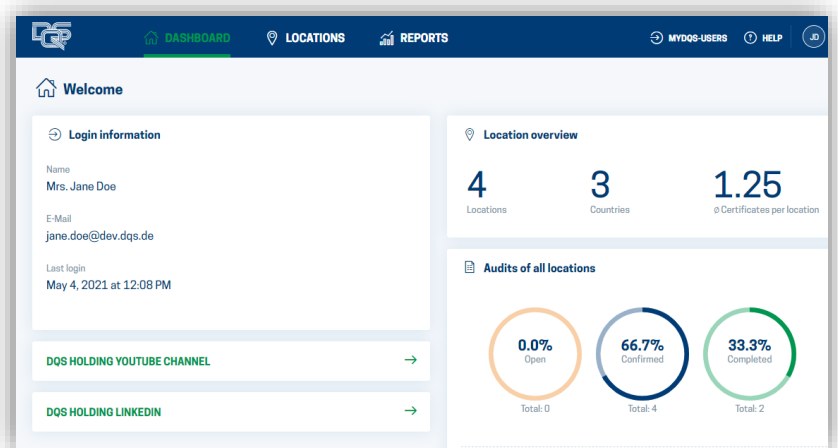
DQS

DASHBOARD

LOCATIONS

REPORTS

MYDQS-USERS

HELP

JD

Welcome

Login information

Name
Mrs. Jane Doe

E-Mail
jane.doe@dev.dqs.de

Last login
May 4, 2021 at 12:08 PM

DQS HOLDING YOUTUBE CHANNEL

DQS HOLDING LINKEDIN

Location overview

4
Locations

3
Countries

1.25
Ø Certificates per location

Audits of all locations

0.0%
Open
Total: 0

66.7%
Confirmed
Total: 4

33.3%
Completed
Total: 2